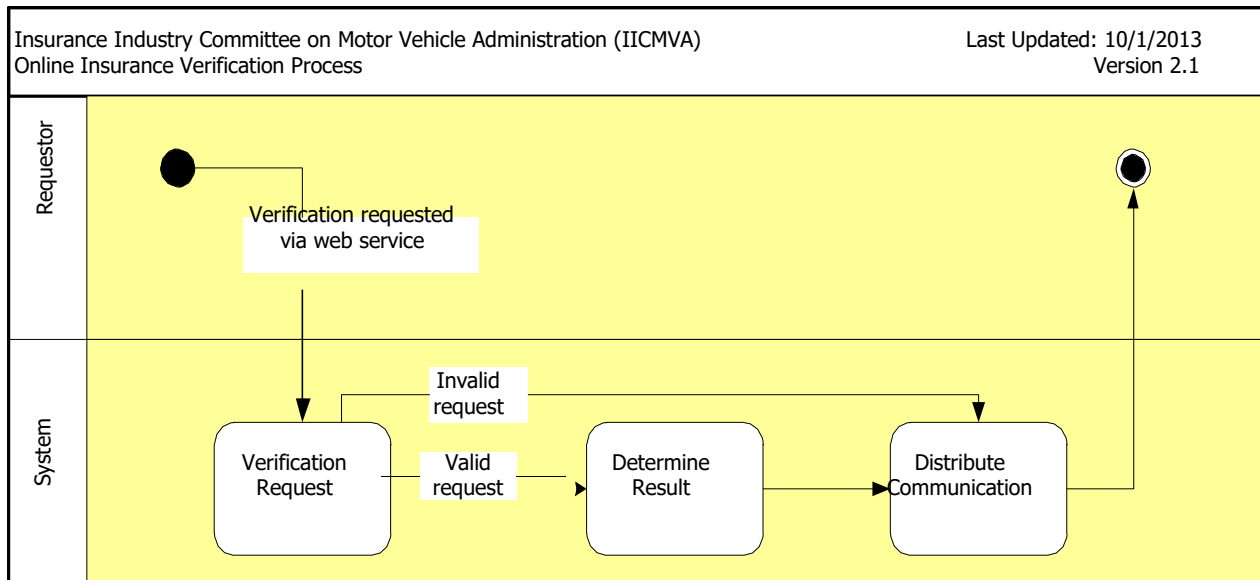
Insurance Industry Committee on Motor Vehicle Administration (IICMVA)
Online Insurance Verification Process

Last Updated: 10/1/2013
Version 2.1

Requestor

Verification requested via web service

System

Invalid request

Verification Request

Valid request

Determine Result

Distribute Communication